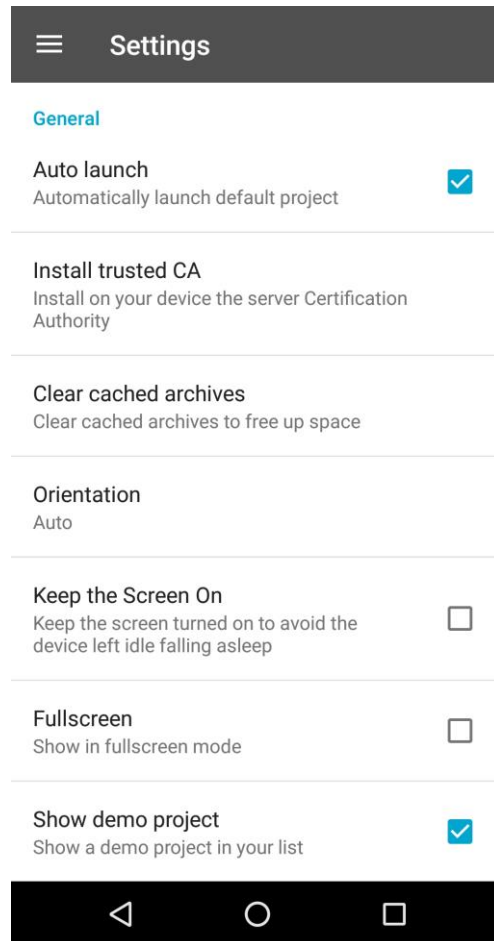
Settings

General

Auto launch
Automatically launch default project

Install trusted CA
Install on your device the server Certification Authority

Clear cached archives
Clear cached archives to free up space

Orientation
Auto

Keep the Screen On
Keep the screen turned on to avoid the device left idle falling asleep

Fullscreen
Show in fullscreen mode

Show demo project
Show a demo project in your list